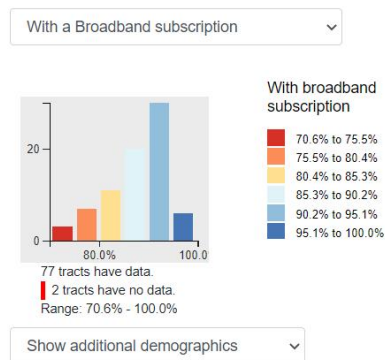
With a Broadband subscription

20
0
80.0%
100.0

77 tracts have data.
2 tracts have no data.
Range: 70.6% - 100.0%

With broadband subscription
70.6% to 75.5%
75.5% to 80.4%
80.4% to 85.3%
85.3% to 90.2%
90.2% to 95.1%
95.1% to 100.0%

Show additional demographics